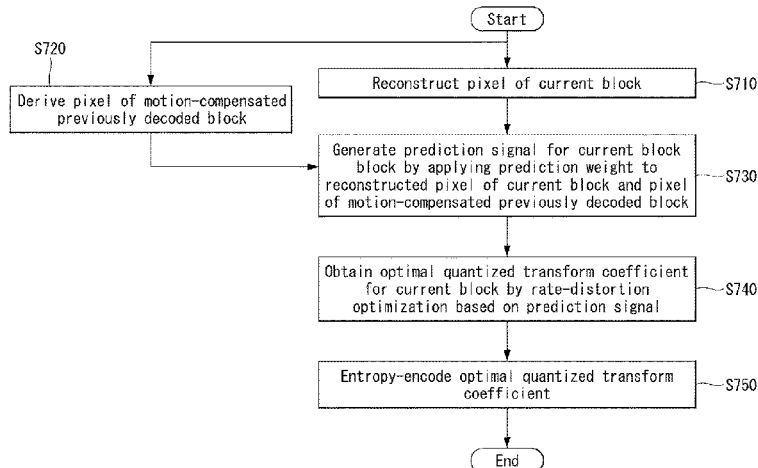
Start

S720

Derive pixel of motion-compensated previously decoded block

Reconstruct pixel of current block

S710

Generate prediction signal for current block block by applying prediction weight to reconstructed pixel of current block and pixel of motion-compensated previously decoded block

S730

Obtain optimal quantized transform coefficient for current block by rate-distortion optimization based on prediction signal

S740

Entropy-encode optimal quantized transform coefficient

S750

End